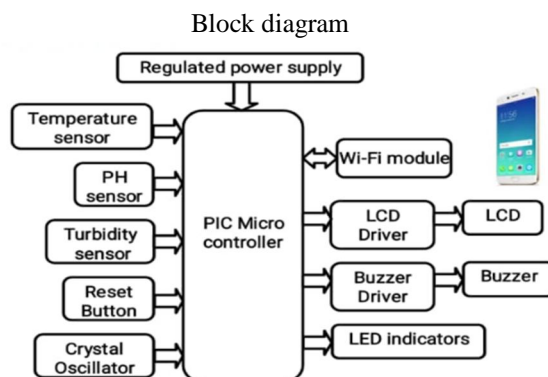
Block diagram

Regulated power supply

Temperature sensor

PH sensor

Turbidity sensor

Reset Button

Crystal Oscillator

PIC Micro controller

Wi-Fi module

LCD Driver

LCD

Buzzer Driver

Buzzer

LED indicators